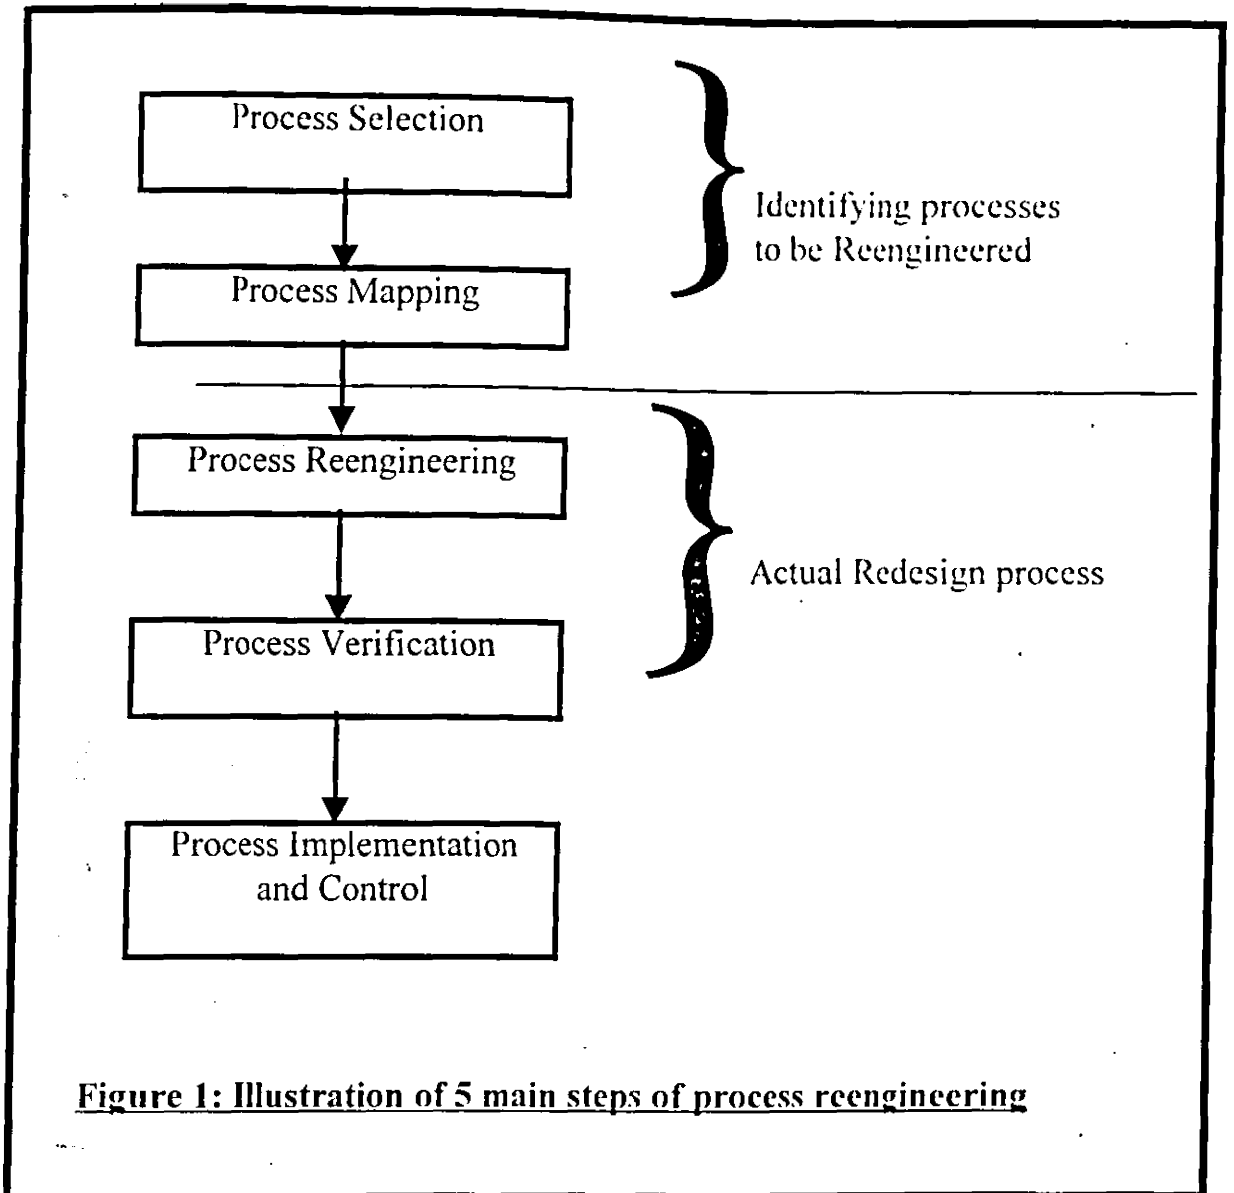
Process Selection

Process Mapping

Identifying processes to be Reengineered

Process Reengineering

Process Verification

Actual Redesign process

Process Implementation and Control

Figure 1: Illustration of 5 main steps of process reengineering